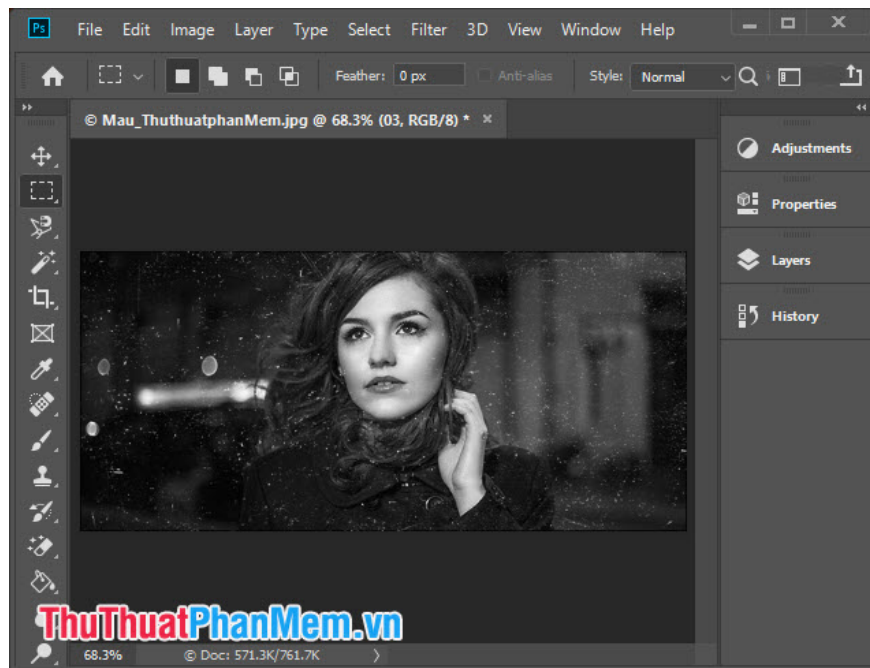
Ps File Edit Image Layer Type Select Filter 3D View Window Help

Feather: 0 px Anti-alias Style: Normal

© Mau_ThuthuatphanMem.jpg @ 68.3% (03, RGB/8) * ×

Adjustments

Properties

Layers

History

ThuThuatPhanMem.vn

68.3% © Doc: 571.3K/761.7K